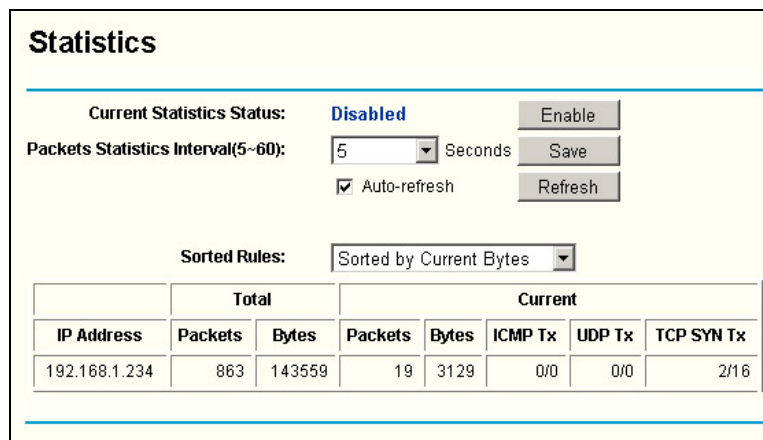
Statistics

Current Statistics Status: Disabled Enable

Packets Statistics Interval(5~60): 5 Seconds Save

Auto-refresh Refresh

Sorted Rules: Sorted by Current Bytes

| | Total | | Current | | | | |
|---|---|---|---|---|---|---|---|
| IP Address | Packets | Bytes | Packets | Bytes | ICMP Tx | UDP Tx | TCP SYN Tx |
| 192.168.1.234 | 863 | 143559 | 19 | 3129 | 0/0 | 0/0 | 2/16 |